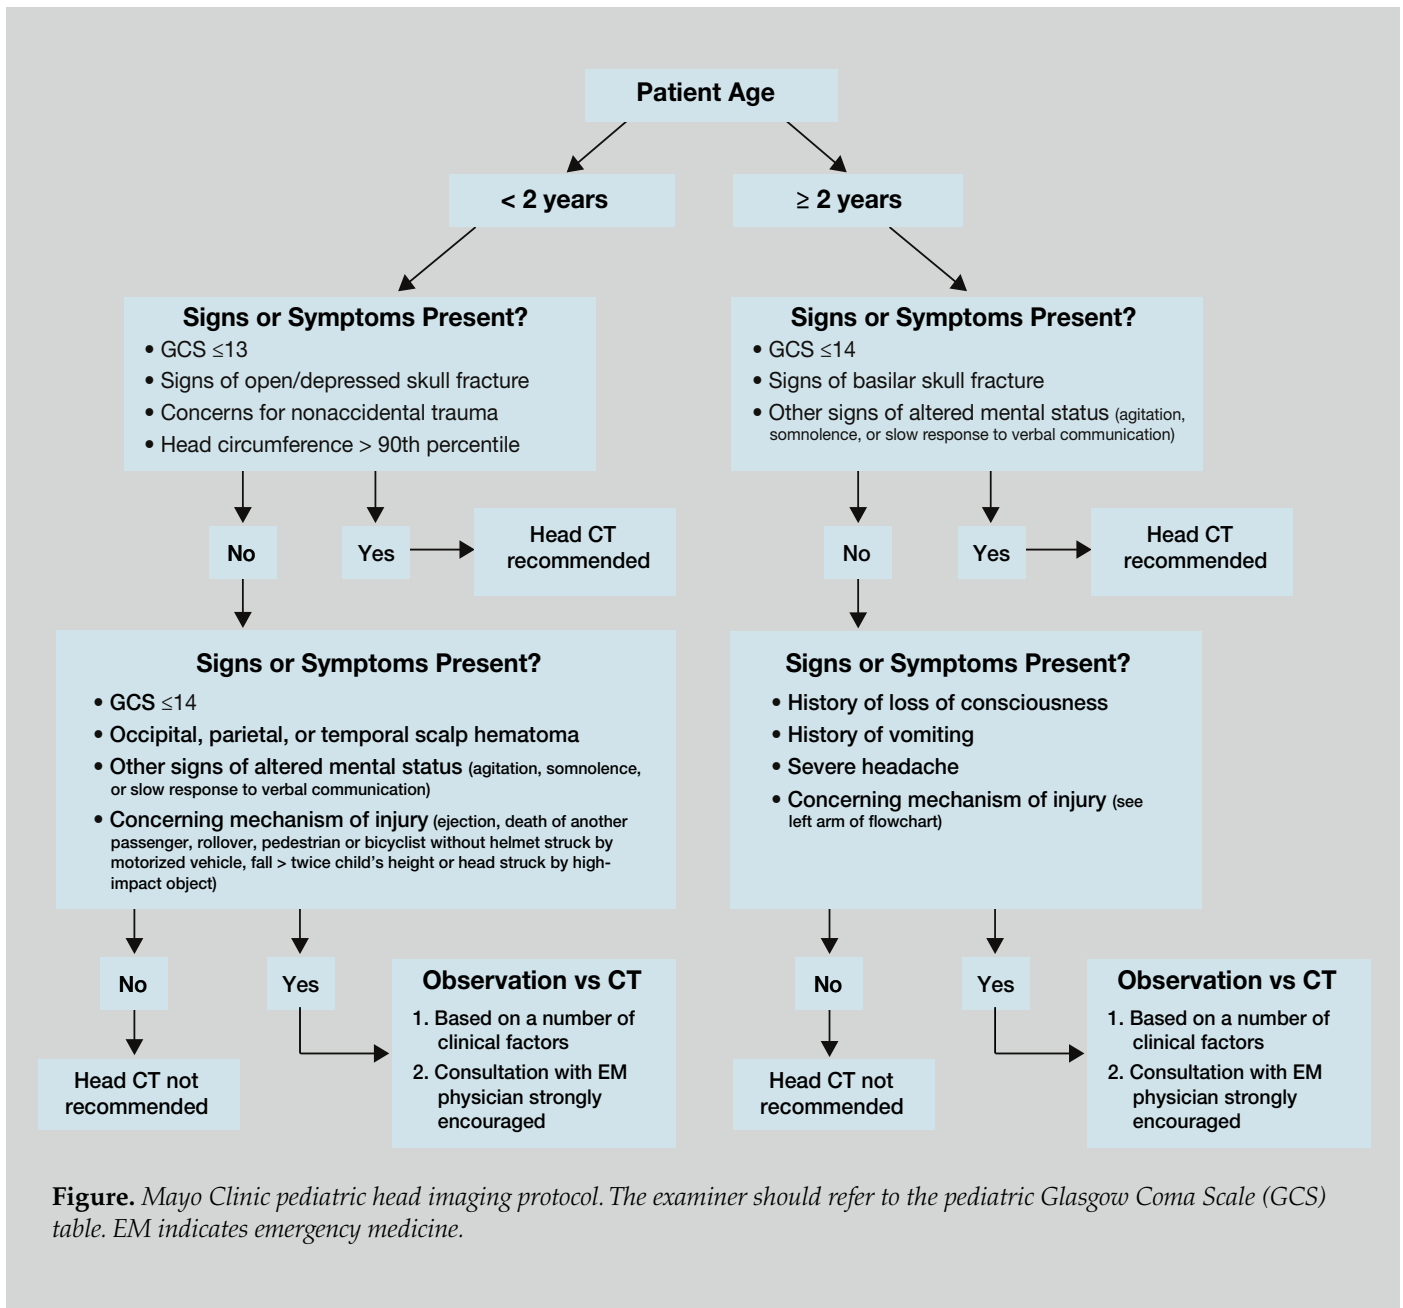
Patient Age

< 2 years

≥ 2 years

Signs or Symptoms Present?
• GCS ≤13
• Signs of open/depressed skull fracture
• Concerns for nonaccidental trauma
• Head circumference > 90th percentile

No

Yes

Head CT recommended

Signs or Symptoms Present?
• GCS ≤14
• Occipital, parietal, or temporal scalp hematoma
• Other signs of altered mental status (agitation, somnolence, or slow response to verbal communication)
• Concerning mechanism of injury (ejection, death of another passenger, rollover, pedestrian or bicyclist without helmet struck by motorized vehicle, fall > twice child's height or head struck by high-impact object)

No

Yes

Head CT not recommended

Observation vs CT
1. Based on a number of clinical factors
2. Consultation with EM physician strongly encouraged

Signs or Symptoms Present?
• GCS ≤14
• Signs of basilar skull fracture
• Other signs of altered mental status (agitation, somnolence, or slow response to verbal communication)

No

Yes

Head CT recommended

Signs or Symptoms Present?
• History of loss of consciousness
• History of vomiting
• Severe headache
• Concerning mechanism of injury (see left arm of flowchart)

No

Yes

Head CT not recommended

Observation vs CT
1. Based on a number of clinical factors
2. Consultation with EM physician strongly encouraged

Figure. Mayo Clinic pediatric head imaging protocol. The examiner should refer to the pediatric Glasgow Coma Scale (GCS) table. EM indicates emergency medicine.